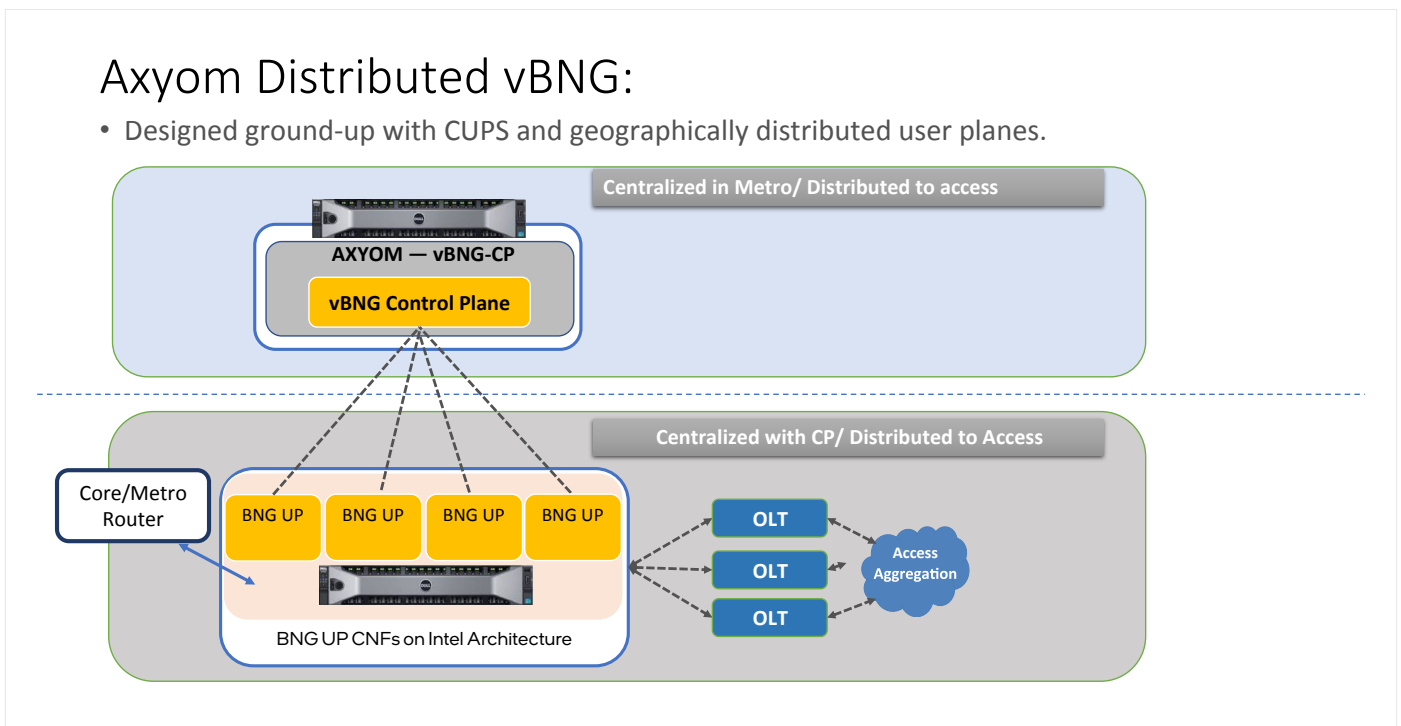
Axyom Distributed vBNG:

• Designed ground-up with CUPS and geographically distributed user planes.

Centralized in Metro/ Distributed to access

AXYOM — vBNG-CP

vBNG Control Plane

Centralized with CP/ Distributed to Access

Core/Metro Router

BNG UP

BNG UP

BNG UP

BNG UP

BNG UP CNFs on Intel Architecture

OLT

OLT

OLT

Access Aggregation